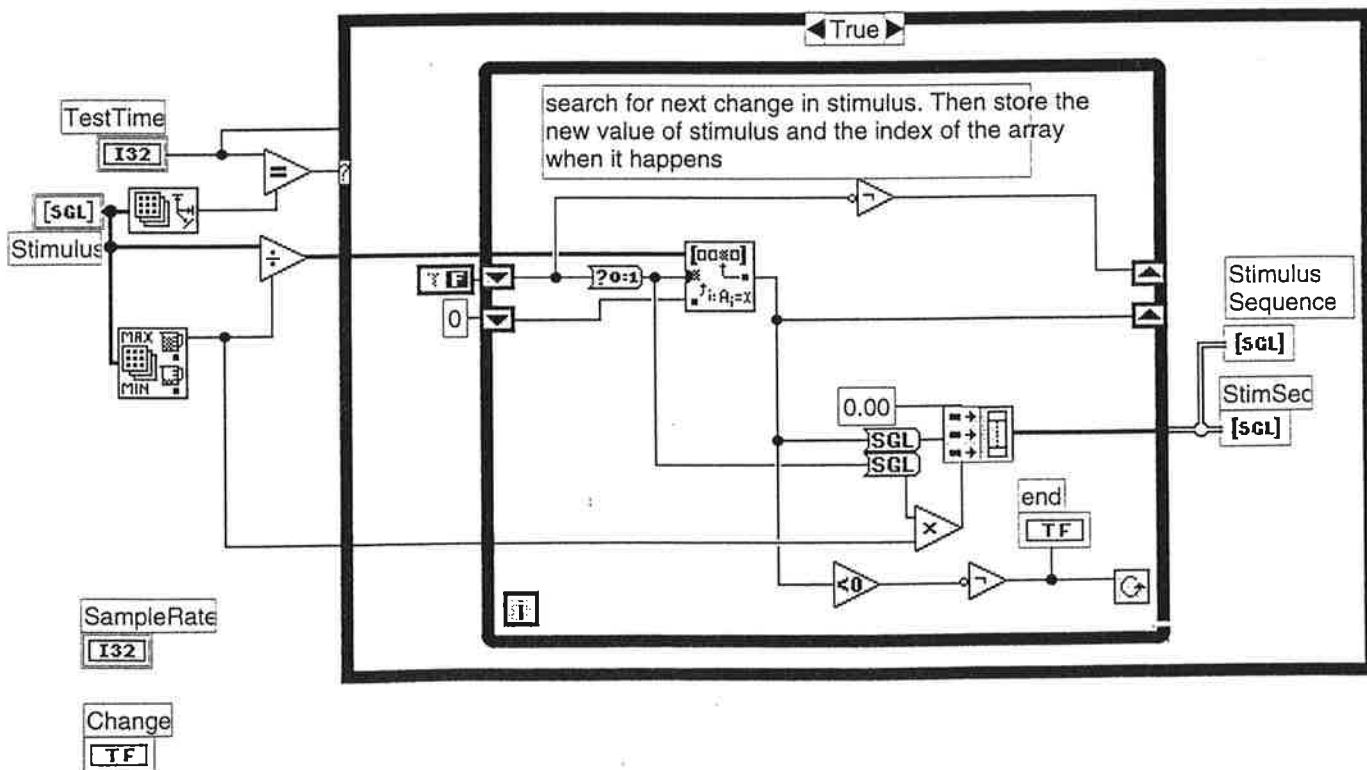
True

search for next change in stimulus. Then store the new value of stimulus and the index of the array when it happens

TestTime
I32
[SGL]
Stimulus
MAX
MIN
?
=
÷
F
0
?0:1
$A_i=x$
0.00
SGL
SGL
×
<0
end
TF
Stimulus Sequence
[SGL]
StimSec
[SGL]
SampleRate
I32
Change
TF